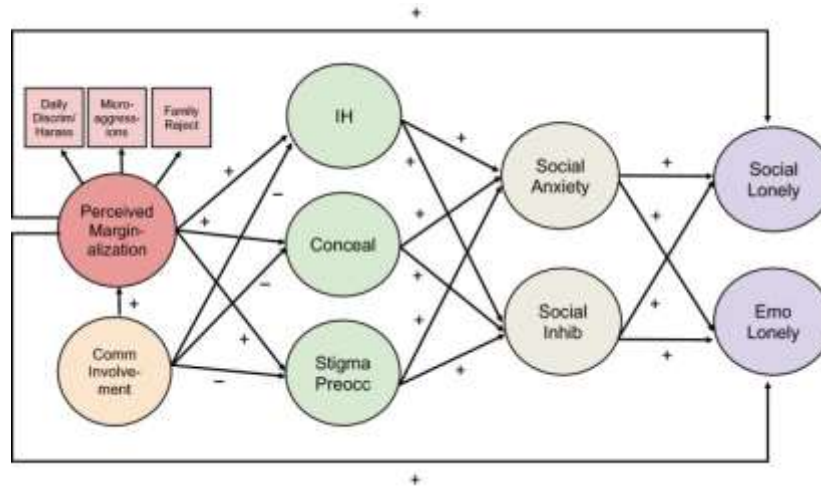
+

Daily Discrim/ Harass

Micro-aggressions

Family Reject

Perceived Marginalization

+

Comm Involvement

+

−

+

−

+

−

IH

Conceal

Stigma Preocc

+

+

+

+

+

+

+

+

Social Anxiety

Social Inhib

+

+

+

+

Social Lonely

Emo Lonely

+